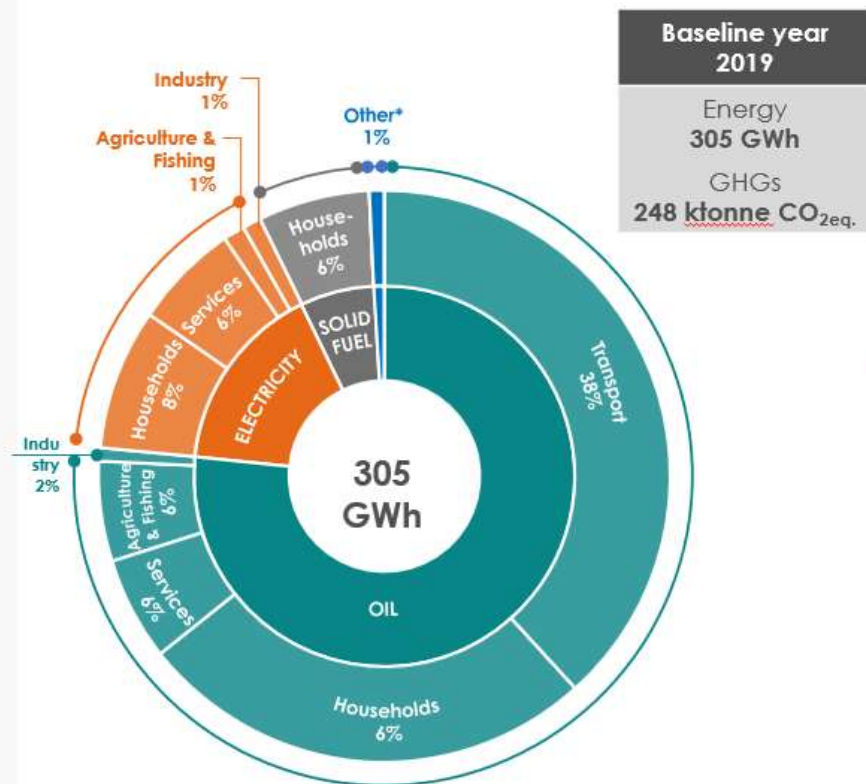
Baseline year 2019

Energy
305 GWh

GHGs
248 ktonne $CO_{2eq.}$

Industry
1%

Agriculture & Fishing
1%

Other*
1%

House-holds
6%

Services
6%

Households
8%

ELECTRICITY

SOLID FUEL

Transport
38%

Indu stry
2%

Agriculture & Fishing
6%

305
GWh

Services
6%

OIL

Households
6%